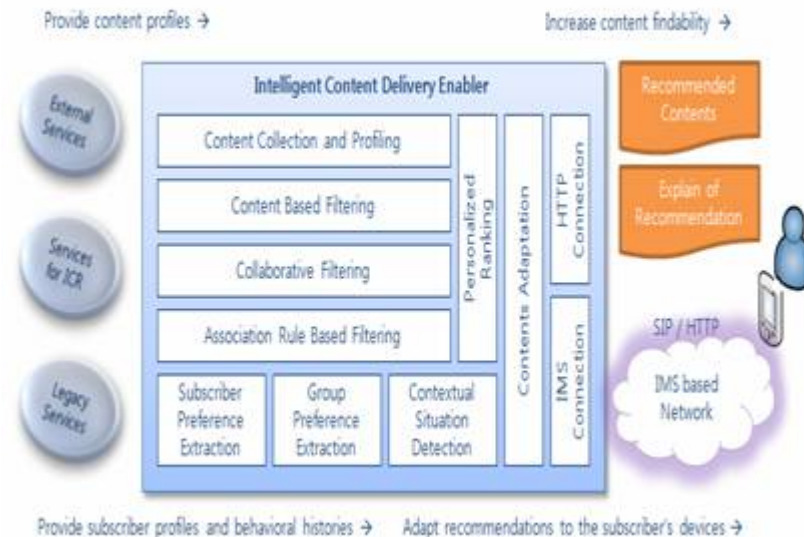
Provide content profiles →

Increase content findability →

External Services

Services for ICR

Legacy Services

Intelligent Content Delivery Enabler

Content Collection and Profiling

Content Based Filtering

Collaborative Filtering

Association Rule Based Filtering

Subscriber Preference Extraction

Group Preference Extraction

Contextual Situation Detection

Personalized Ranking

Contents Adaptation

HTTP Connection

IMS Connection

Recommended Contents

Explain of Recommendation

SIP / HTTP

IMS based Network

Provide subscriber profiles and behavioral histories →

Adapt recommendations to the subscriber's devices →